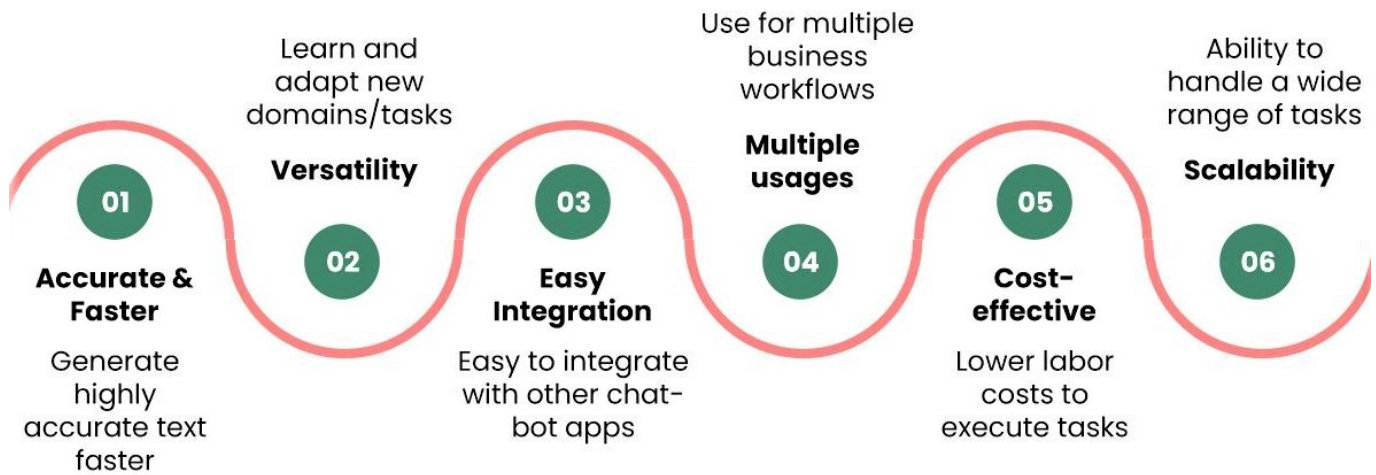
01

Accurate & Faster

Generate highly accurate text faster

Learn and adapt new domains/tasks

Versatility

02

03

Easy Integration

Easy to integrate with other chat-bot apps

Use for multiple business workflows

Multiple usages

04

05

Cost-effective

Lower labor costs to execute tasks

Ability to handle a wide range of tasks

Scalability

06